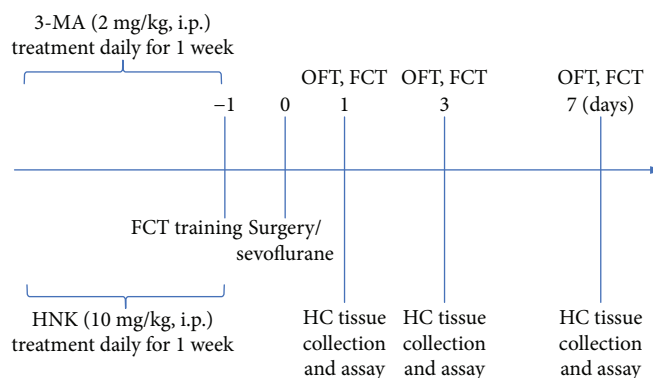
3-MA (2 mg/kg, i.p.) treatment daily for 1 week

OFT, FCT OFT, FCT OFT, FCT

−1 0 1 3 7 (days)

FCT training Surgery/ sevoflurane

HNK (10 mg/kg, i.p.) treatment daily for 1 week

HC tissue collection and assay

HC tissue collection and assay

HC tissue collection and assay